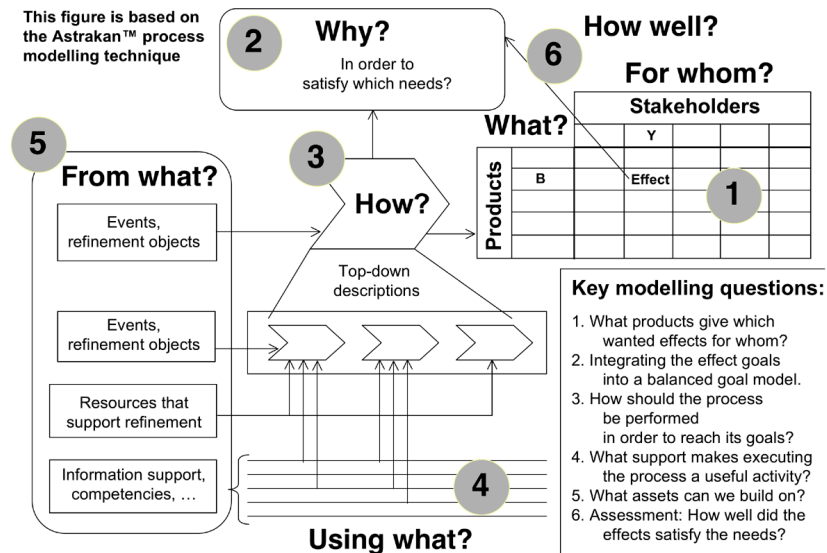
This figure is based on the Astrakan™ process modelling technique

2 Why?
In order to satisfy which needs?

6 How well?

For whom?

Stakeholders

What?

Y

Products

B

Effect

1

5 From what?

Events, refinement objects

3 How?

Top-down descriptions

Events, refinement objects

Resources that support refinement

Information support, competencies, …

4

Using what?

Key modelling questions:

1. What products give which wanted effects for whom?
2. Integrating the effect goals into a balanced goal model.
3. How should the process be performed in order to reach its goals?
4. What support makes executing the process a useful activity?
5. What assets can we build on?
6. Assessment: How well did the effects satisfy the needs?